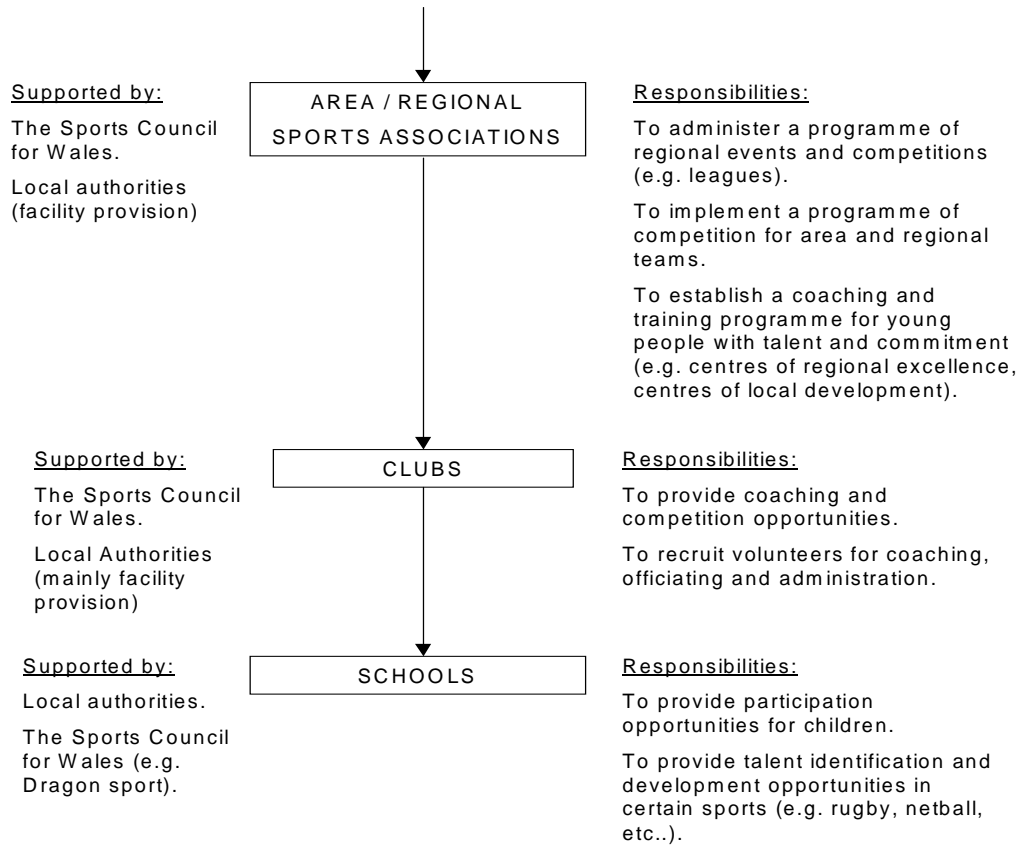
Supported by:

The Sports Council for Wales.

Local authorities (facility provision)

AREA / REGIONAL SPORTS ASSOCIATIONS

Responsibilities:

To administer a programme of regional events and competitions (e.g. leagues).

To implement a programme of competition for area and regional teams.

To establish a coaching and training programme for young people with talent and commitment (e.g. centres of regional excellence, centres of local development).

Supported by:

The Sports Council for Wales.

Local Authorities (mainly facility provision)

CLUBS

Responsibilities:

To provide coaching and competition opportunities.

To recruit volunteers for coaching, officiating and administration.

Supported by:

Local authorities.

The Sports Council for Wales (e.g. Dragon sport).

SCHOOLS

Responsibilities:

To provide participation opportunities for children.

To provide talent identification and development opportunities in certain sports (e.g. rugby, netball, etc..).